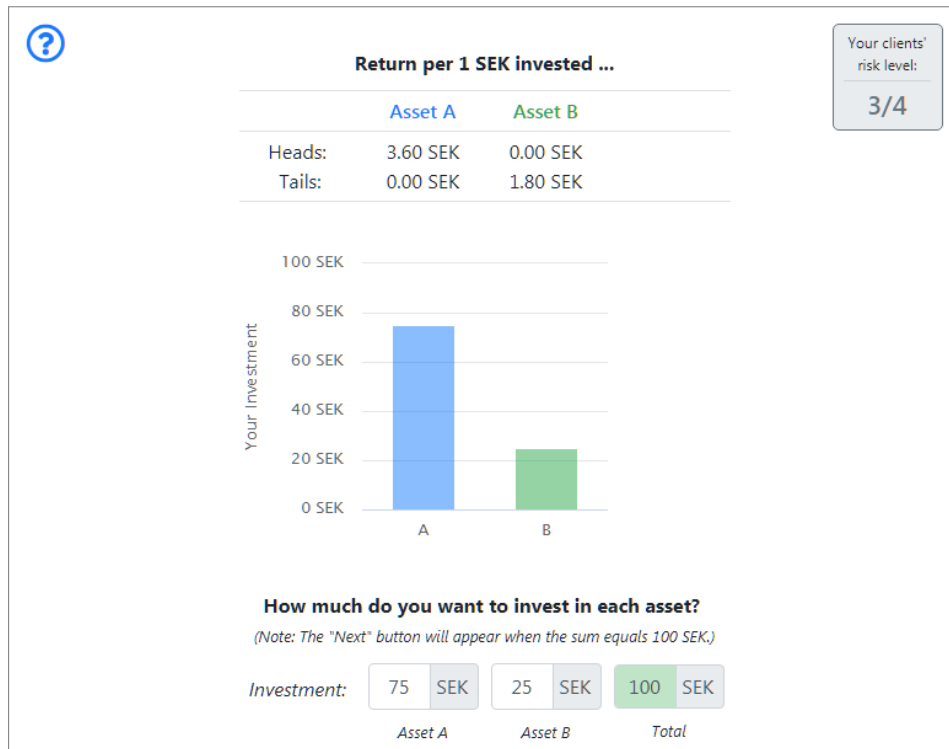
?

Your clients' risk level:

3/4

Return per 1 SEK invested ...

| | Asset A | Asset B |
|---|---|---|
| Heads: | 3.60 SEK | 0.00 SEK |
| Tails: | 0.00 SEK | 1.80 SEK |

100 SEK
80 SEK
60 SEK
40 SEK
20 SEK
0 SEK

Your Investment

A
B

How much do you want to invest in each asset?

(Note: The "Next" button will appear when the sum equals 100 SEK.)

Investment: 75 SEK 25 SEK 100 SEK

Asset A Asset B Total